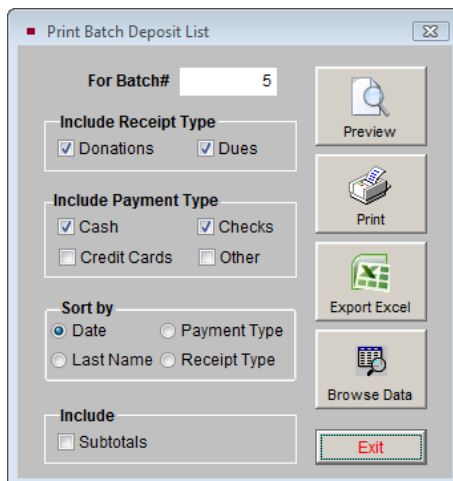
Print Batch Deposit List

For Batch# 5

Include Receipt Type
Donations
Dues

Include Payment Type
Cash
Checks
Credit Cards
Other

Sort by
Date
Payment Type
Last Name
Receipt Type

Include
Subtotals

Preview
Print
Export Excel
Browse Data
Exit